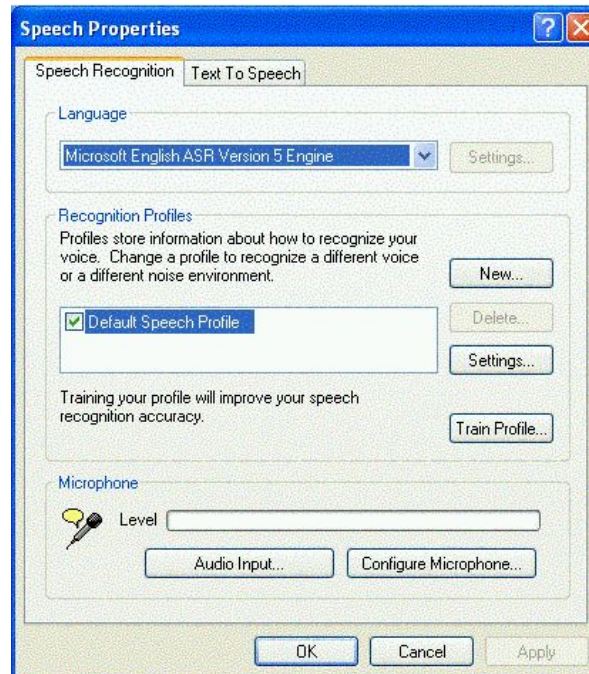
Speech Properties

Speech Recognition | Text To Speech

Language

Microsoft English ASR Version 5 Engine

Settings...

Recognition Profiles

Profiles store information about how to recognize your voice. Change a profile to recognize a different voice or a different noise environment.

New...

Default Speech Profile

Delete...

Settings...

Training your profile will improve your speech recognition accuracy.

Train Profile...

Microphone

Level

Audio Input...

Configure Microphone...

OK

Cancel

Apply